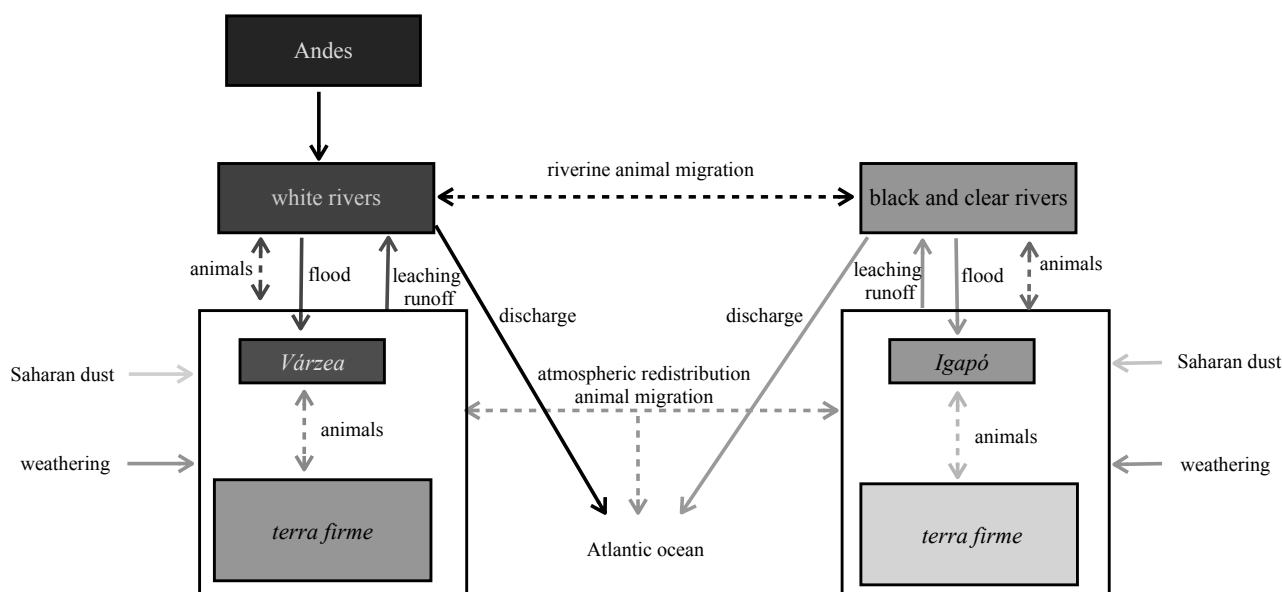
Andes

white rivers

riverine animal migration

black and clear rivers

animals

flood

leaching runoff

discharge

discharge

leaching runoff

flood

animals

Várzea

Saharan dust

atmospheric redistribution animal migration

Igapó

Saharan dust

animals

animals

weathering

weathering

terra firme

Atlantic ocean

terra firme